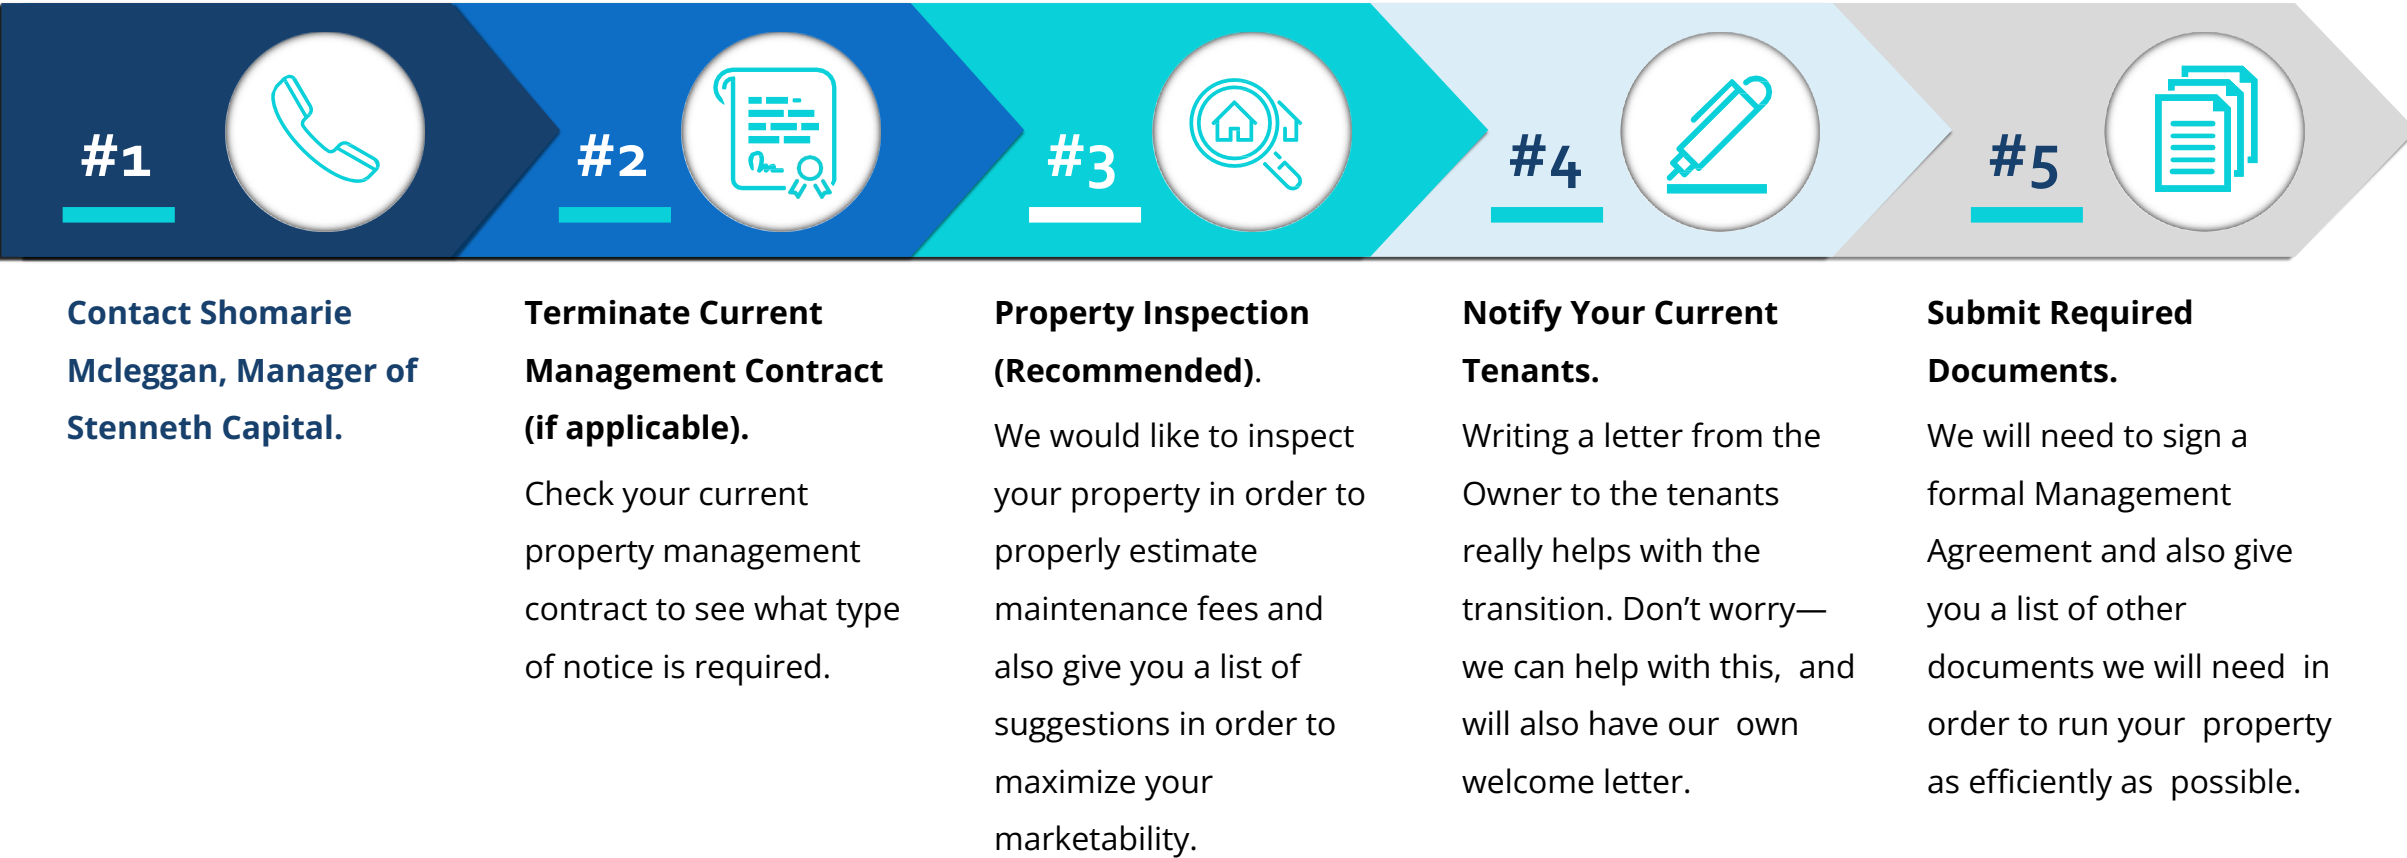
#1

Contact Shomarie Mcleggan, Manager of Stenneth Capital.

#2

Terminate Current Management Contract (if applicable).

Check your current property management contract to see what type of notice is required.

#3

Property Inspection (Recommended).

We would like to inspect your property in order to properly estimate maintenance fees and also give you a list of suggestions in order to maximize your marketability.

#4

Notify Your Current Tenants.

Writing a letter from the Owner to the tenants really helps with the transition. Don't worry—we can help with this, and will also have our own welcome letter.

#5

Submit Required Documents.

We will need to sign a formal Management Agreement and also give you a list of other documents we will need in order to run your property as efficiently as possible.